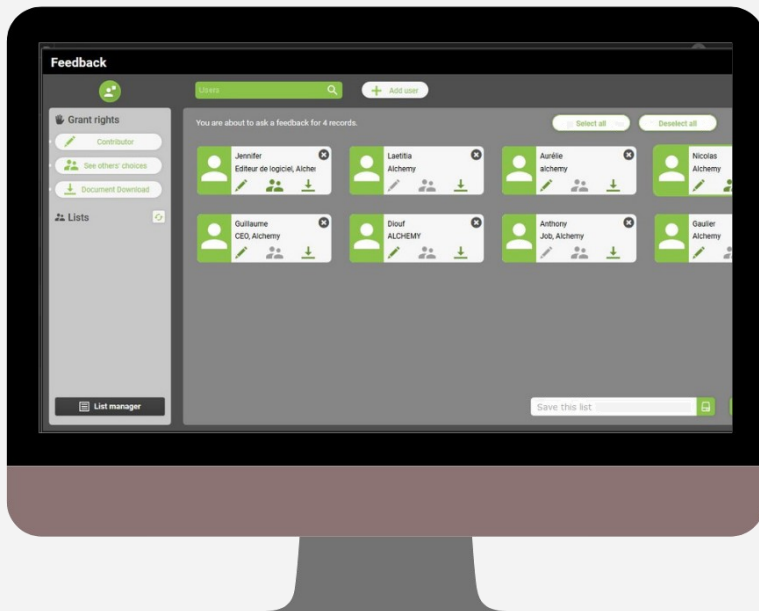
Feedback

Users

Add user

Grant rights

Contributor

See others' choices

Document Download

Lists

List manager

You are about to ask a feedback for 4 records.

Select all

Deselect all

Jennifer
Editeur de logiciel, Alcher

Laetitia
Alchemy

Aurélie
alchemy

Nicolas
Alchemy

Guillaume
CEO, Alchemy

Diouf
ALCHEMY

Anthony
Job, Alchemy

Gaulier
Alchemy

Save this list